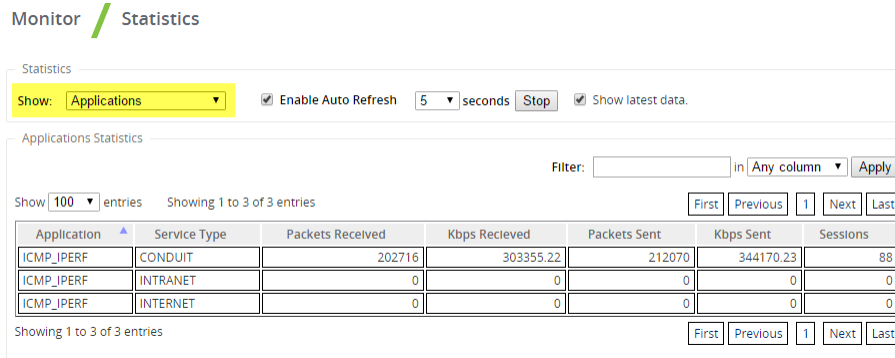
Monitor / Statistics

Statistics

Show: Applications ▼ Enable Auto Refresh 5 ▼ seconds Stop Show latest data.

Applications Statistics

Filter: in Any column ▼ Apply

Show 100 ▼ entries Showing 1 to 3 of 3 entries

First Previous 1 Next Last

| Application | Service Type | Packets Received | Kbps Recieved | Packets Sent | Kbps Sent | Sessions |
|---|---|---|---|---|---|---|
| ICMP_IPERF | CONDUIT | 202716 | 303355.22 | 212070 | 344170.23 | 88 |
| ICMP_IPERF | INTRANET | 0 | 0 | 0 | 0 | 0 |
| ICMP_IPERF | INTERNET | 0 | 0 | 0 | 0 | 0 |

Showing 1 to 3 of 3 entries

First Previous 1 Next Last